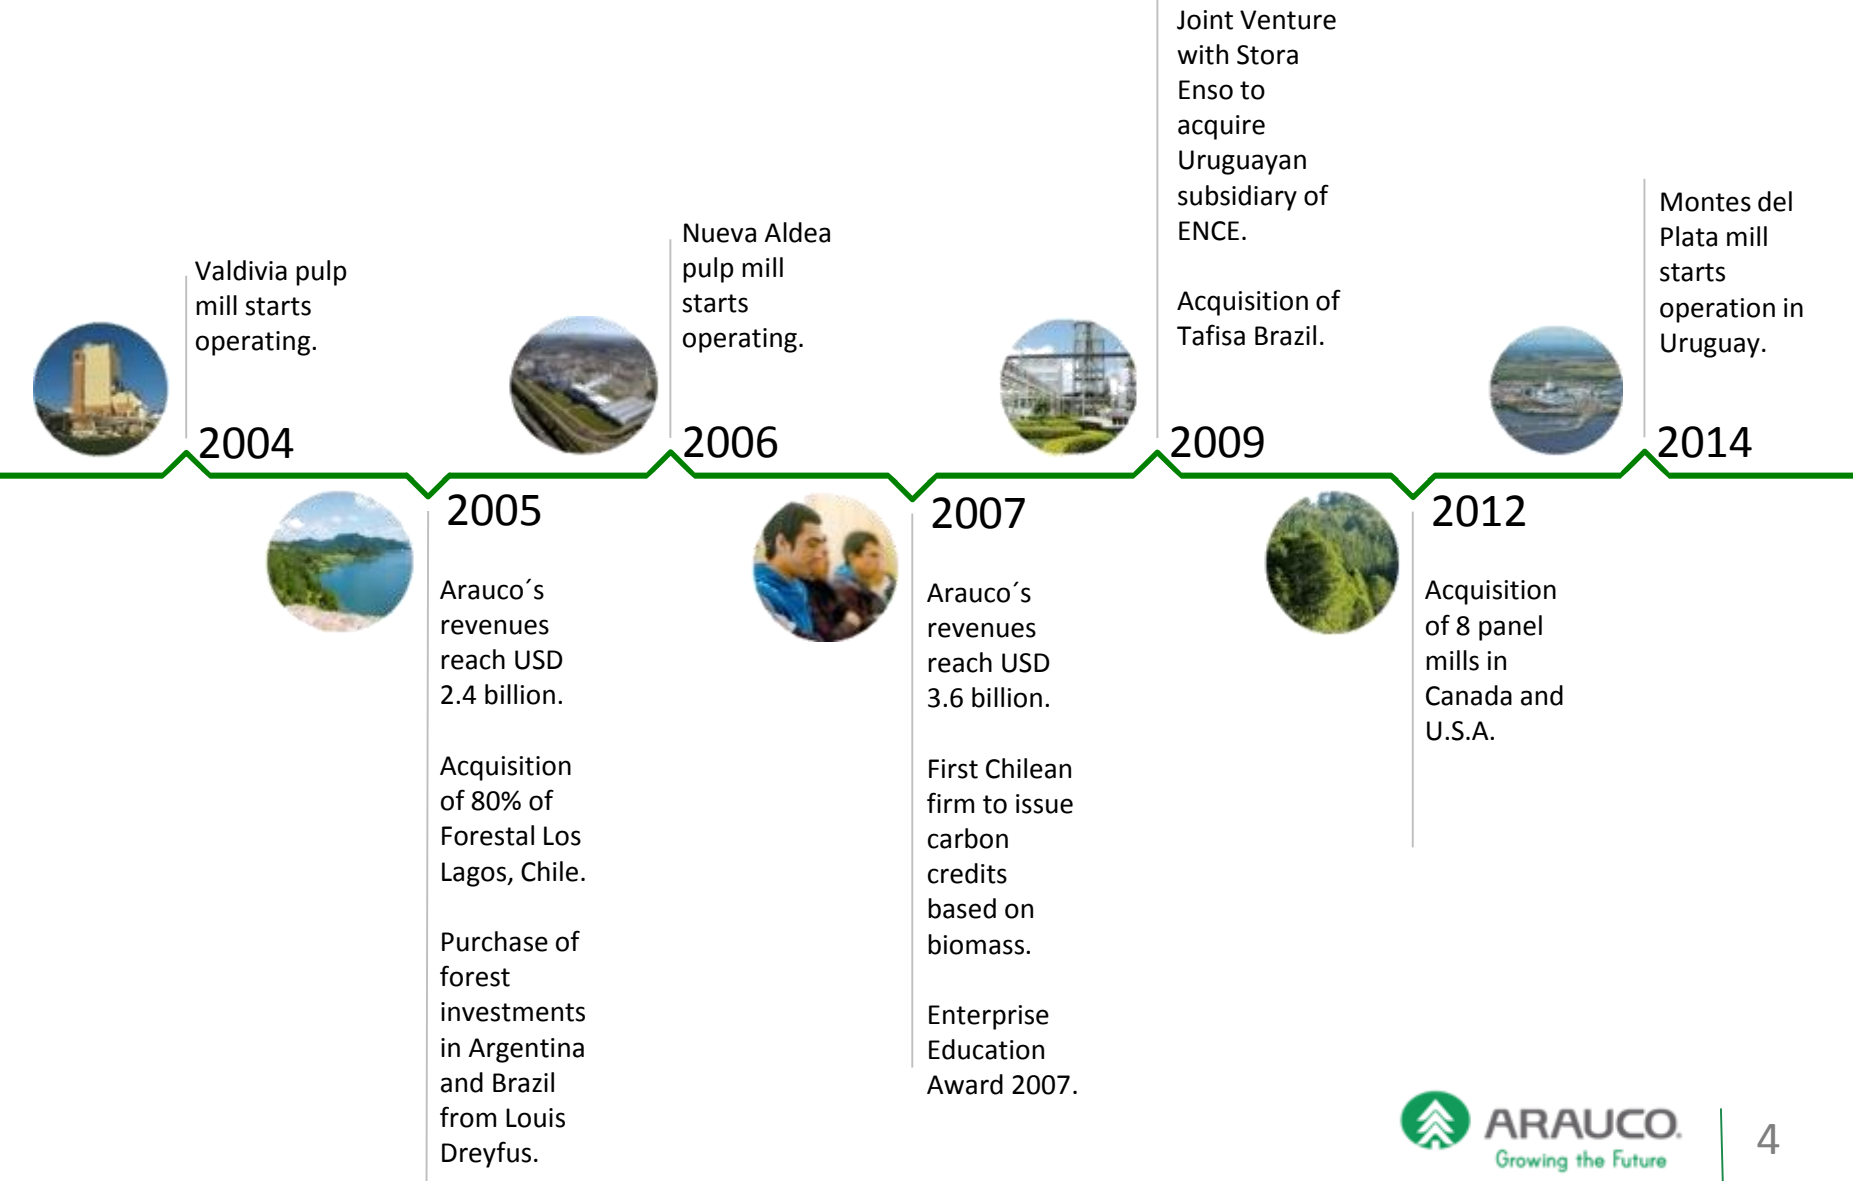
Valdivia pulp mill starts operating.

2004

2005

Arauco´s revenues reach USD 2.4 billion.

Acquisition of 80% of Forestal Los Lagos, Chile.

Purchase of forest investments in Argentina and Brazil from Louis Dreyfus.

Nueva Aldea pulp mill starts operating.

2006

2007

Arauco´s revenues reach USD 3.6 billion.

First Chilean firm to issue carbon credits based on biomass.

Enterprise Education Award 2007.

Joint Venture with Stora Enso to acquire Uruguayan subsidiary of ENCE.

Acquisition of Tafisa Brazil.

2009

2012

Acquisition of 8 panel mills in Canada and U.S.A.

Montes del Plata mill starts operation in Uruguay.

2014

ARAUCO
Growing the Future

4